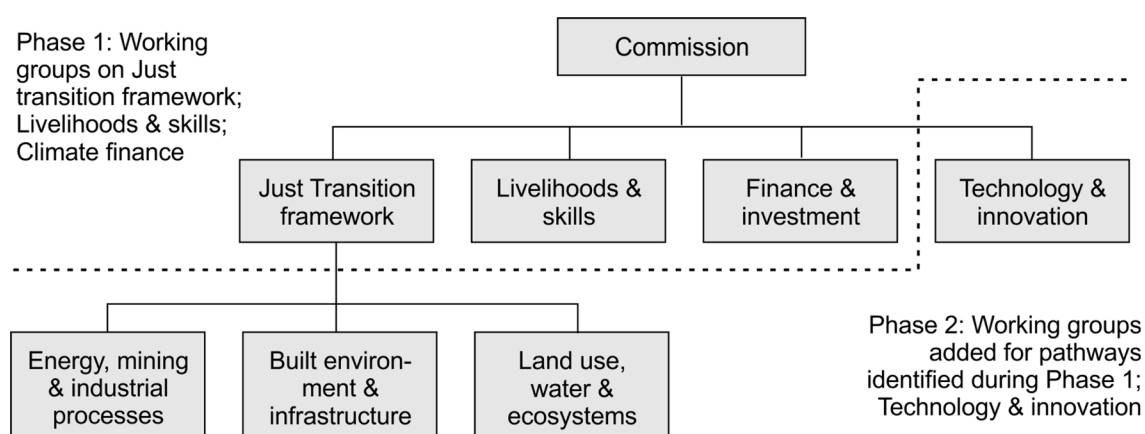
Phase 1: Working groups on Just transition framework; Livelihoods & skills; Climate finance

Commission

Just Transition framework

Livelihoods & skills

Finance & investment

Technology & innovation

Energy, mining & industrial processes

Built environment & infrastructure

Land use, water & ecosystems

Phase 2: Working groups added for pathways identified during Phase 1; Technology & innovation